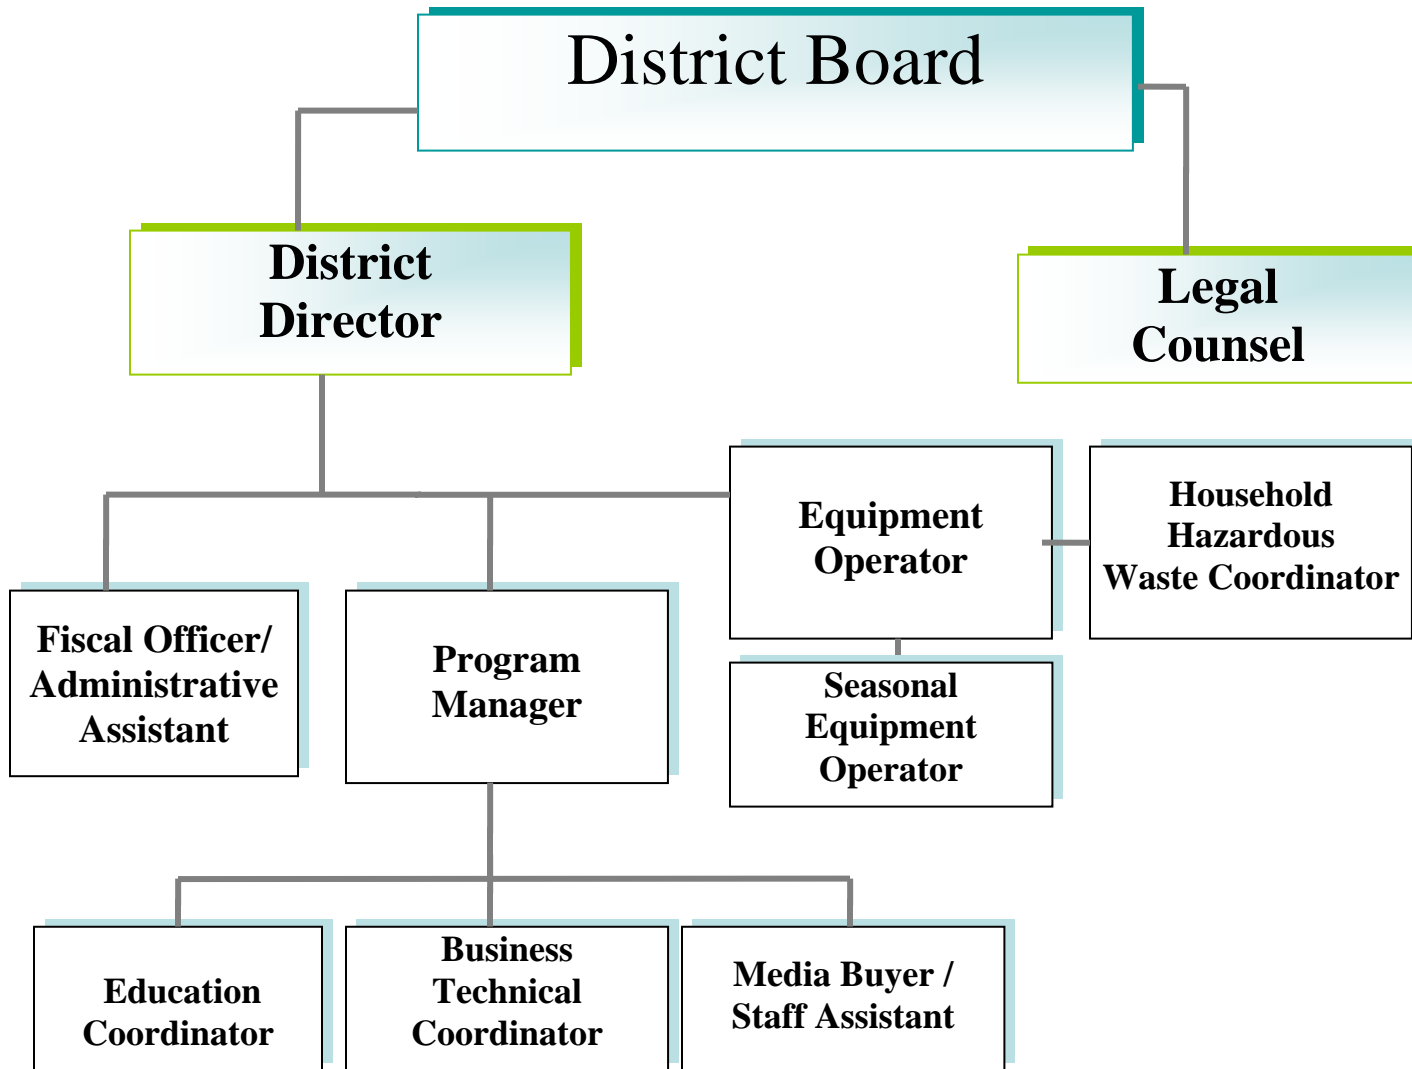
District Board

District Director

Legal Counsel

Fiscal Officer/ Administrative Assistant

Program Manager

Equipment Operator

Household Hazardous Waste Coordinator

Seasonal Equipment Operator

Education Coordinator

Business Technical Coordinator

Media Buyer / Staff Assistant